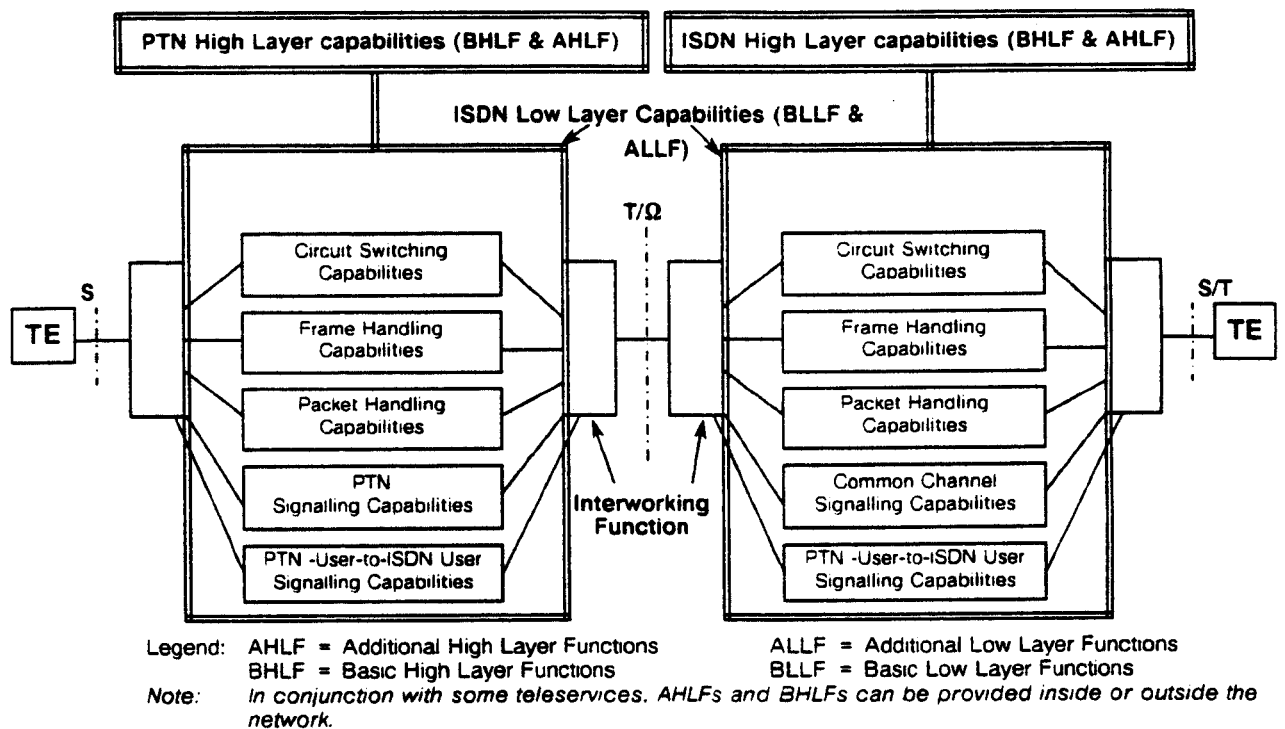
PTN High Layer capabilities (BHLF & AHLF)

ISDN High Layer capabilities (BHLF & AHLF)

ISDN Low Layer Capabilities (BLLF & ALLF)

T/Ω

Circuit Switching Capabilities

Frame Handling Capabilities

Packet Handling Capabilities

PTN Signalling Capabilities

PTN -User-to-ISDN User Signalling Capabilities

S

TE

Interworking Function

Circuit Switching Capabilities

Frame Handling Capabilities

Packet Handling Capabilities

Common Channel Signalling Capabilities

PTN -User-to-ISDN User Signalling Capabilities

S/T

TE

Legend: AHLF = Additional High Layer Functions
BHLF = Basic High Layer Functions
ALLF = Additional Low Layer Functions
BLLF = Basic Low Layer Functions

Note: In conjunction with some teleservices. AHLFs and BHLFs can be provided inside or outside the network.